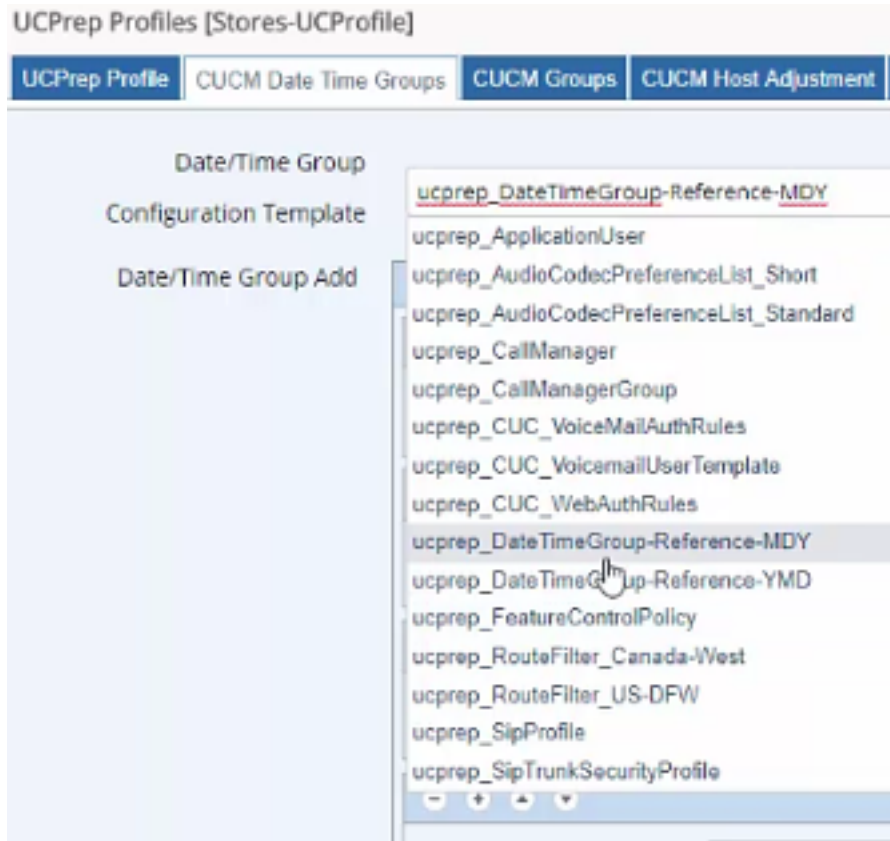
UCPrep Profiles [Stores-UCProfile]

UCPrep Profile | CUCM Date Time Groups | CUCM Groups | CUCM Host Adjustment

Date/Time Group
Configuration Template

ucprep_DateTimeGroup-Reference-MDY

Date/Time Group Add

ucprep_ApplicationUser
ucprep_AudioCodecPreferenceList_Short
ucprep_AudioCodecPreferenceList_Standard
ucprep_CallManager
ucprep_CallManagerGroup
ucprep_CUC_VoiceMailAuthRules
ucprep_CUC_VoicemailUserTemplate
ucprep_CUC_WebAuthRules
ucprep_DateTimeGroup-Reference-MDY
ucprep_DateTimeG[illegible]up-Reference-YMD
ucprep_FeatureControlPolicy
ucprep_RouteFilter_Canada-West
ucprep_RouteFilter_US-DFW
ucprep_SipProfile
ucprep_SipTrunkSecurityProfile